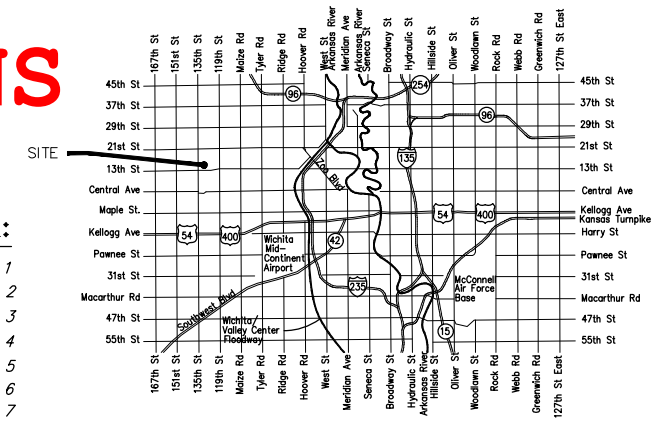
IS

SITE

167th St
151st St
135th St
119th St
Maize Rd
Tyler Rd
Ridge Rd
Hoover Rd
West St
Arkansas River
Meridian Ave
Arkansas River
Seneca St
Broadway St
Hydraulic St
Hillside St
Oliver St
Woodlawn St
Rock Rd
Webb Rd
Greenwich Rd
127th St East

45th St
37th St
29th St
21st St
13th St
Central Ave
Maple St.
Kellogg Ave
Pawnee St
31st St
Macarthur Rd
47th St
55th St

45th St
37th St
29th St
21st St
13th St
Central Ave
Kellogg Ave
Kansas Turnpike
Harry St
Pawnee St
31st St
Macarthur Rd
47th St
55th St

96
254
96
135
54
400
54
400
42
235
15

Lac Blvd
Wichita Mid-Continent Airport
McConnell Air Force Base
Southwest Blvd
Wichita Valley Center Floodway

167th St
151st St
135th St
119th St
Maize Rd
Tyler Rd
Ridge Rd
Hoover Rd
West St
Meridian Ave
Seneca St
Broadway St
Hydraulic St
Arkansas River
Hillside St
Oliver St
Woodlawn St
Rock Rd
Webb Rd
Greenwich Rd
127th St East

1
2
3
4
5
6
7